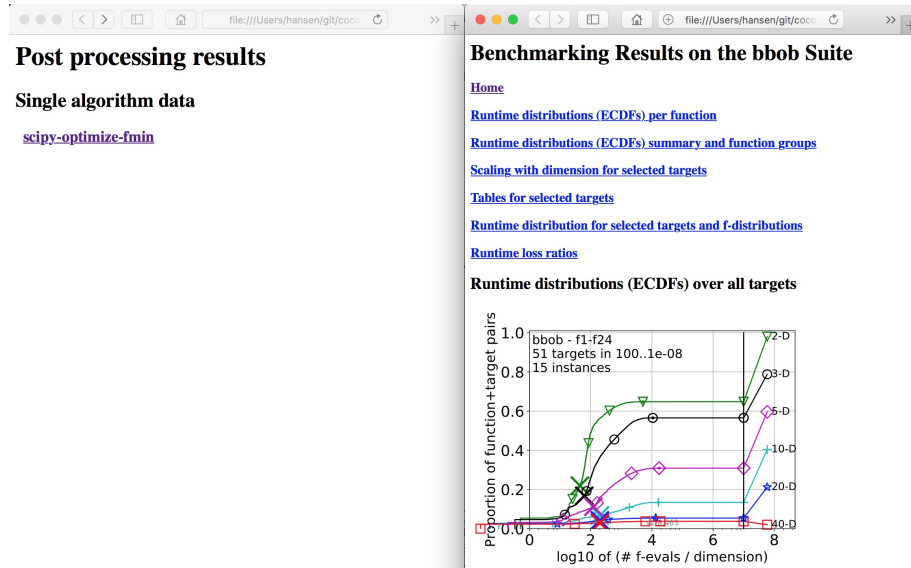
file:///Users/hansen/git/coco

Post processing results

Single algorithm data

scipy-optimize-fmin

file:///Users/hansen/git/coco

Benchmarking Results on the bbob Suite

Home

Runtime distributions (ECDFs) per function

Runtime distributions (ECDFs) summary and function groups

Scaling with dimension for selected targets

Tables for selected targets

Runtime distribution for selected targets and f-distributions

Runtime loss ratios

Runtime distributions (ECDFs) over all targets

bbob - f1-f24
51 targets in 100..1e-08
15 instances

Proportion of function+target pairs

1.0
0.8
0.6
0.4
0.2
0.0

0
2
4
6
8

log10 of (# f-evals / dimension)

2-D
3-D
5-D
10-D
20-D
40-D